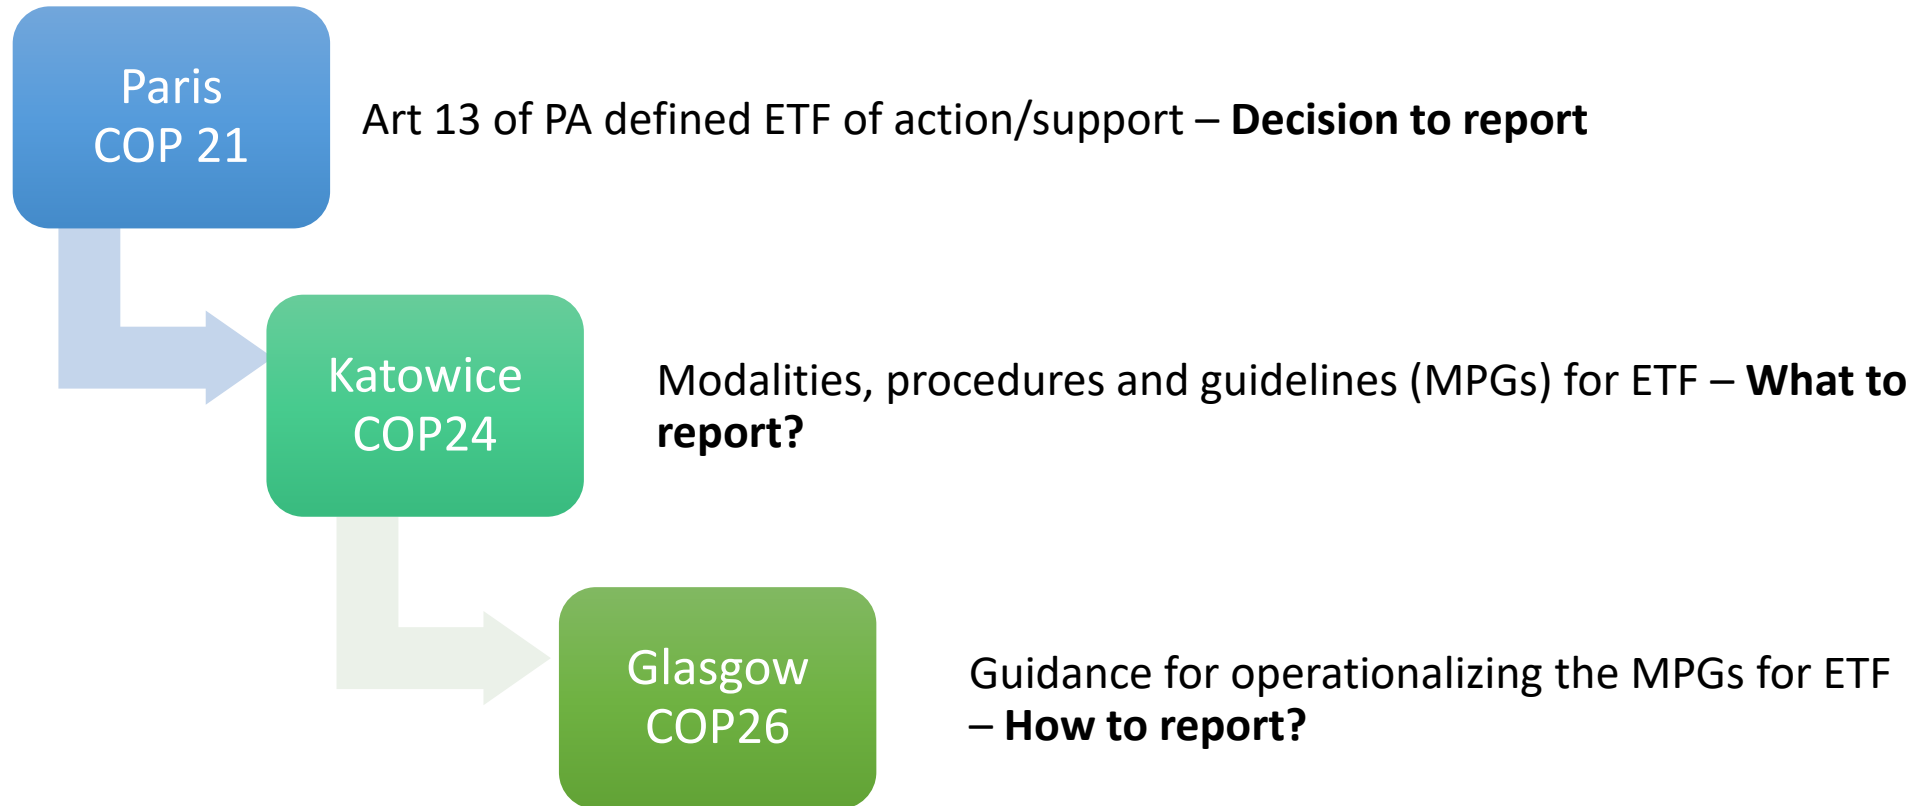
Paris
COP 21

Art 13 of PA defined ETF of action/support – **Decision to report**

Katowice
COP24

Modalities, procedures and guidelines (MPGs) for ETF – **What to report?**

Glasgow
COP26

Guidance for operationalizing the MPGs for ETF – **How to report?**